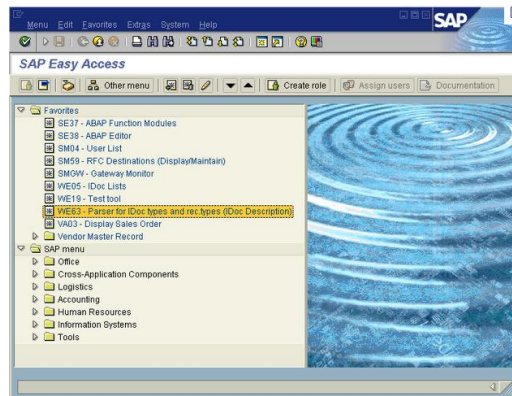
Menu Edit Favorites Extras System Help

SAP

SAP Easy Access

Other menu

Create role

Assign users

Documentation

Favorites
SE37 - ABAP Function Modules
SE38 - ABAP Editor
SM04 - User List
SM59 - RFC Destinations (Display/Maintain)
SMGW - Gateway Monitor
WE05 - IDoc Lists
WE19 - Test tool
WE63 - Parser for IDoc types and rec.types (IDoc Description)
VA03 - Display Sales Order
Vendor Master Record
SAP menu
Office
Cross-Application Components
Logistics
Accounting
Human Resources
Information Systems
Tools